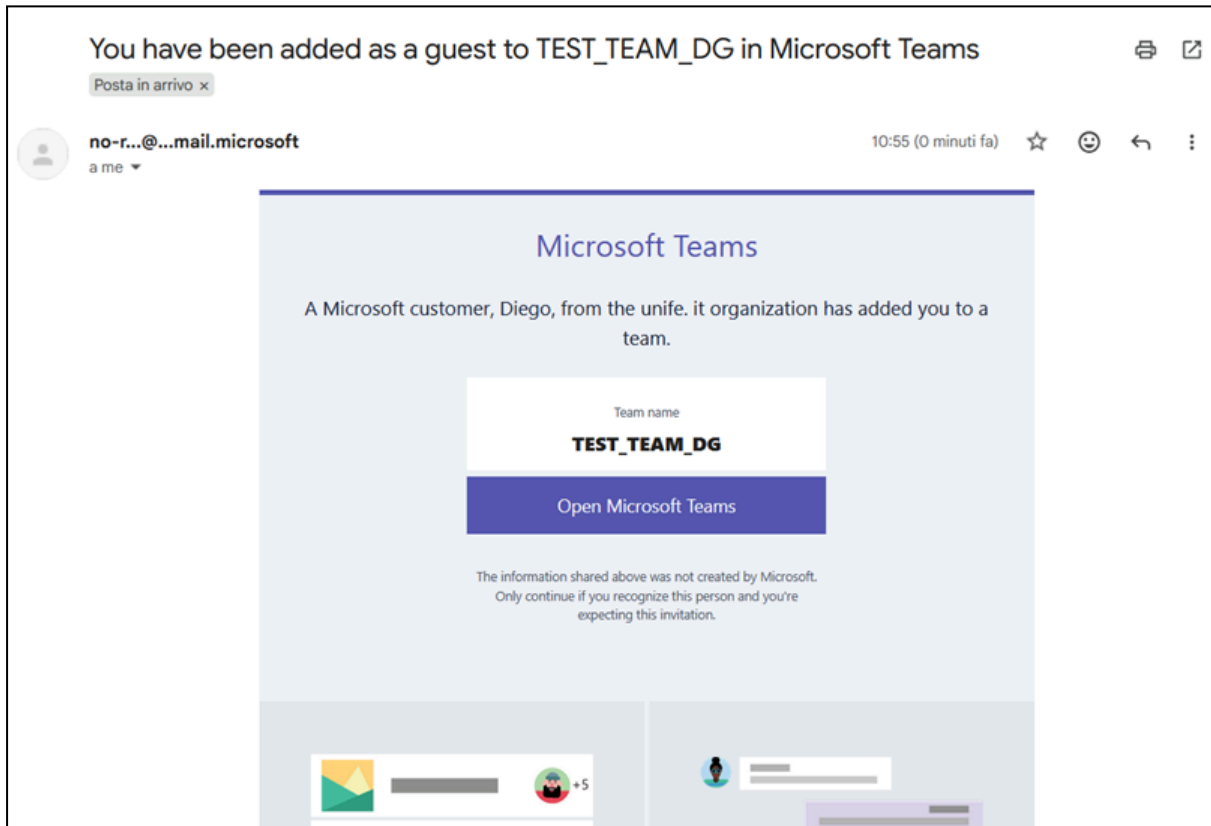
You have been added as a guest to TEST_TEAM_DG in Microsoft Teams

Posta in arrivo ×

no-r...@...mail.microsoft

a me

10:55 (0 minuti fa)

Microsoft Teams

A Microsoft customer, Diego, from the unife. it organization has added you to a team.

Team name

TEST_TEAM_DG

Open Microsoft Teams

The information shared above was not created by Microsoft. Only continue if you recognize this person and you're expecting this invitation.

+5